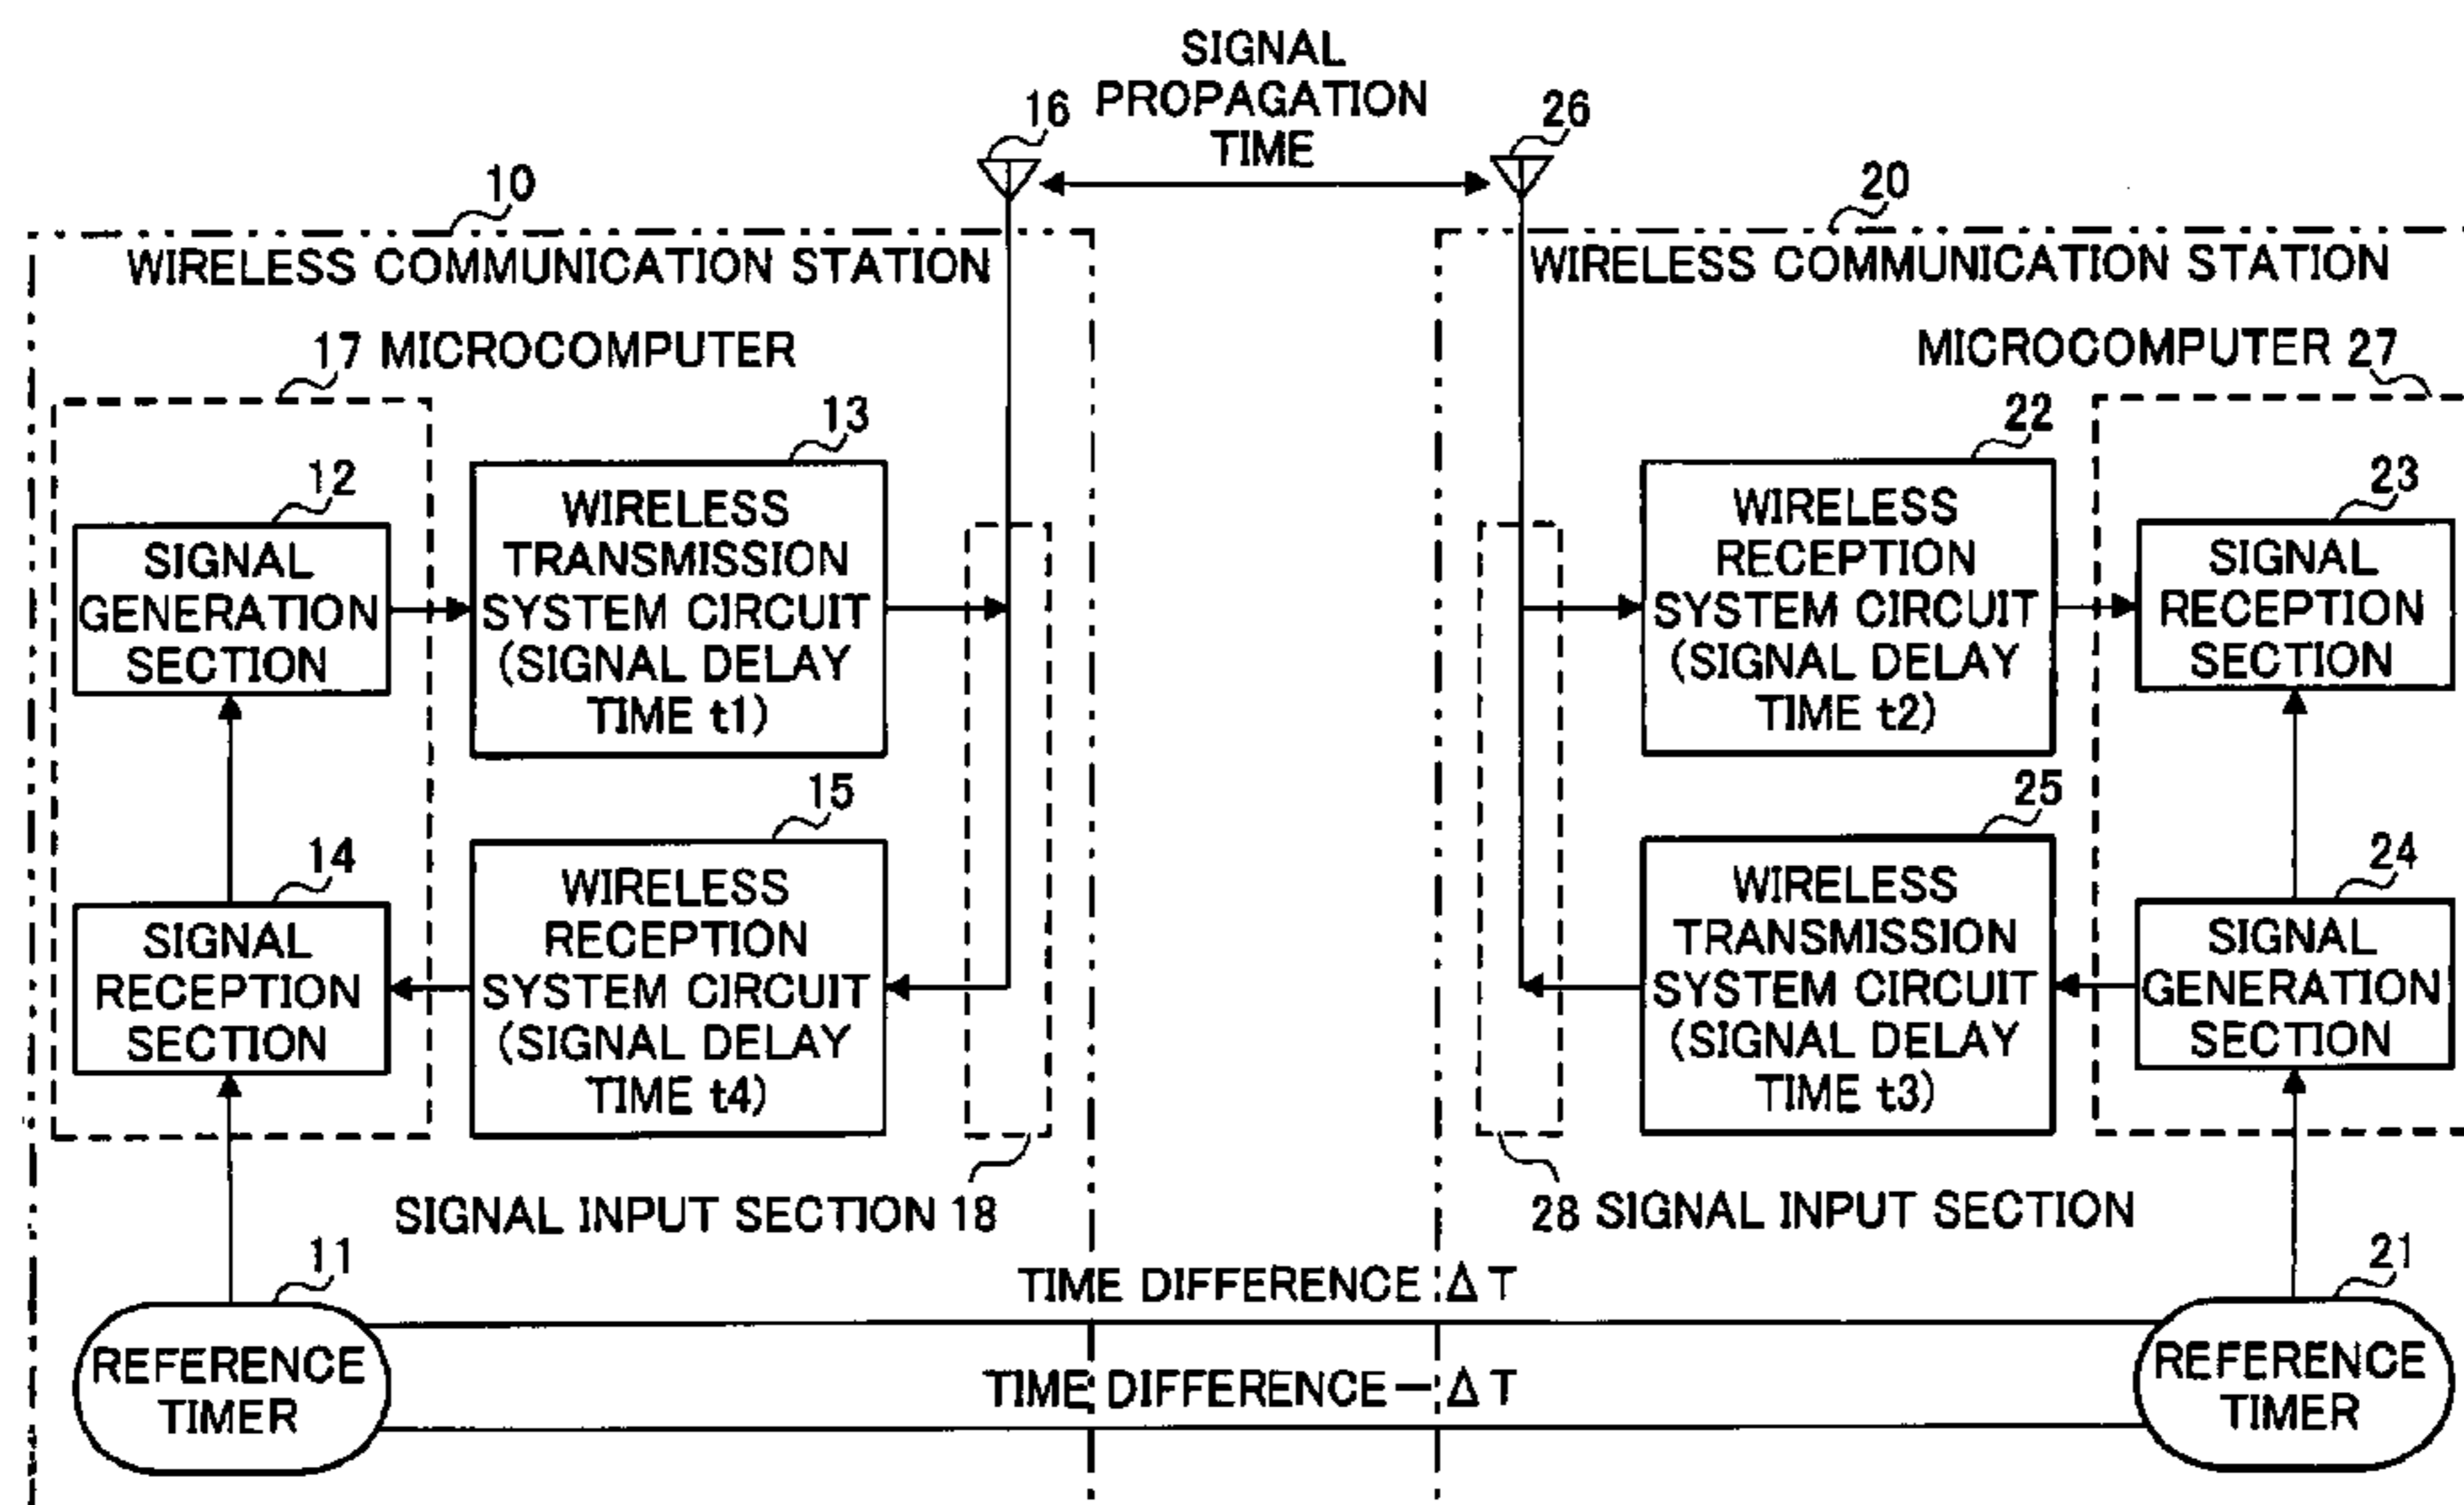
SIGNAL PROPAGATION TIME

16

26

10

20

WIRELESS COMMUNICATION STATION

WIRELESS COMMUNICATION STATION

17 MICROCOMPUTER

MICROCOMPUTER 27

13

22

12

23

SIGNAL GENERATION SECTION

WIRELESS TRANSMISSION SYSTEM CIRCUIT (SIGNAL DELAY TIME t1)

WIRELESS RECEPTION SYSTEM CIRCUIT (SIGNAL DELAY TIME t2)

SIGNAL RECEPTION SECTION

15

25

14

24

SIGNAL RECEPTION SECTION

WIRELESS RECEPTION SYSTEM CIRCUIT (SIGNAL DELAY TIME t4)

WIRELESS TRANSMISSION SYSTEM CIRCUIT (SIGNAL DELAY TIME t3)

SIGNAL GENERATION SECTION

SIGNAL INPUT SECTION 18

28 SIGNAL INPUT SECTION

11

21

TIME DIFFERENCE $\Delta T$

REFERENCE TIMER

TIME DIFFERENCE $-\Delta T$

REFERENCE TIMER